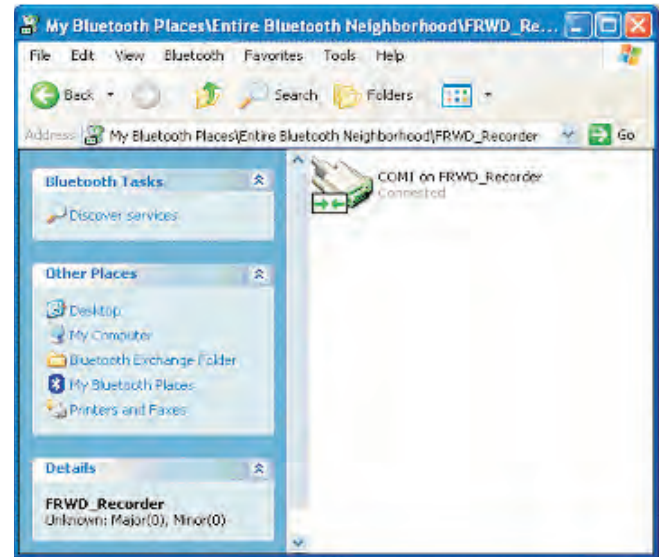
My Bluetooth Places\Entire Bluetooth Neighborhood\FRWD_Re...

File Edit View Bluetooth Favorites Tools Help

Back Search Folders

Address My Bluetooth Places\Entire Bluetooth Neighborhood\FRWD_Recorder Go

Bluetooth Tasks

Discover services

Other Places

Desktop
My Computer
Bluetooth Exchange Folder
My Bluetooth Places
Printers and Faxes

Details

FRWD_Recorder
Unknown: Major(0), Minor(0)

COM1 on FRWD_Recorder
Connected